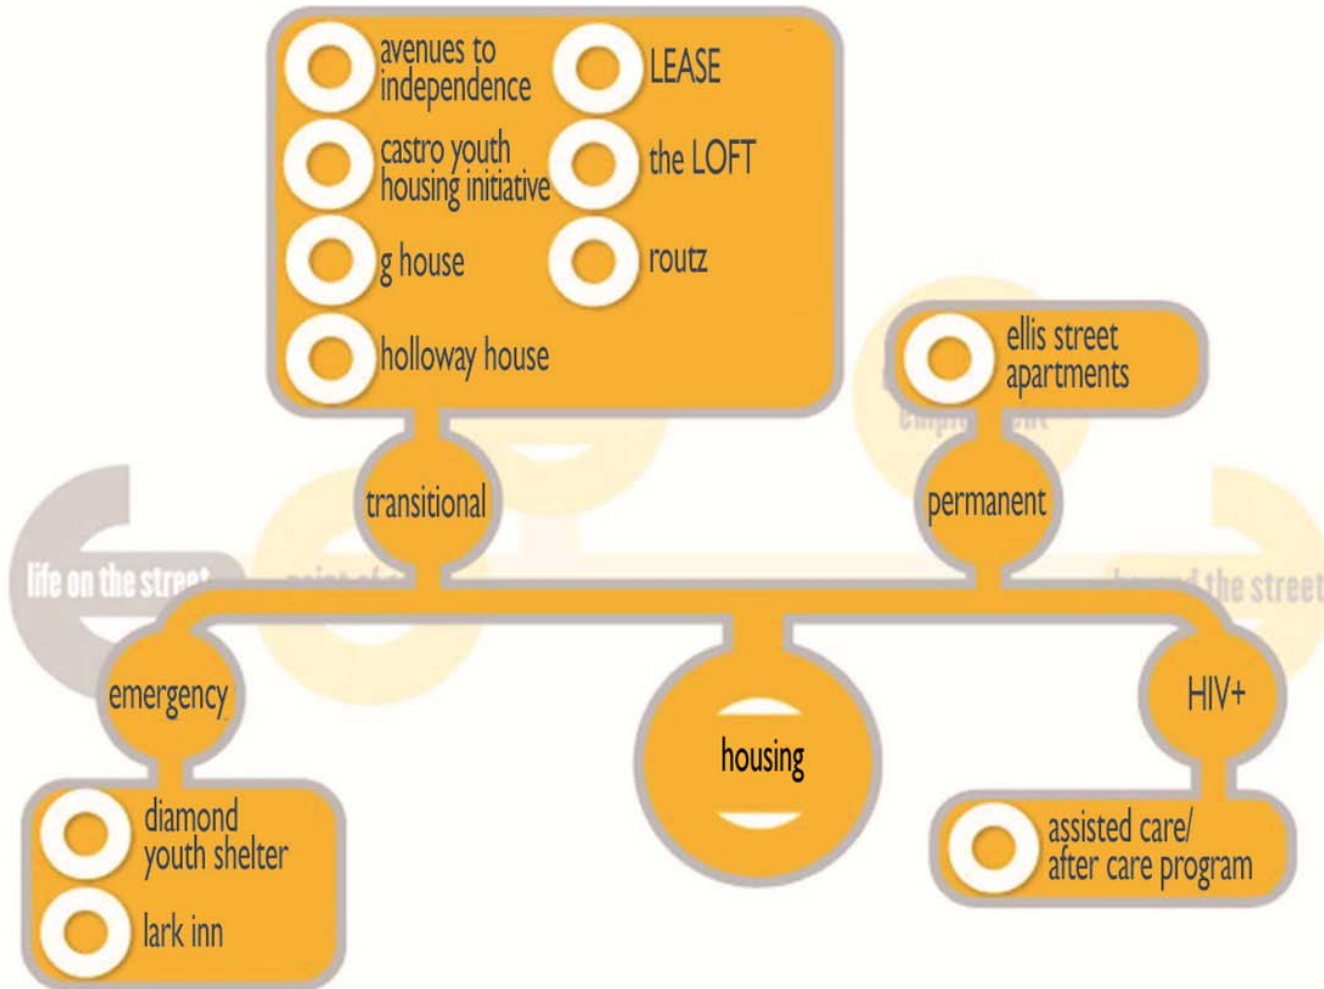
avenues to independence

castro youth housing initiative

g house

holloway house

LEASE

the LOFT

routz

ellis street apartments

transitional

permanent

life on the street

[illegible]

beyond the street

emergency

housing

HIV+

diamond youth shelter

lark inn

assisted care/ after care program